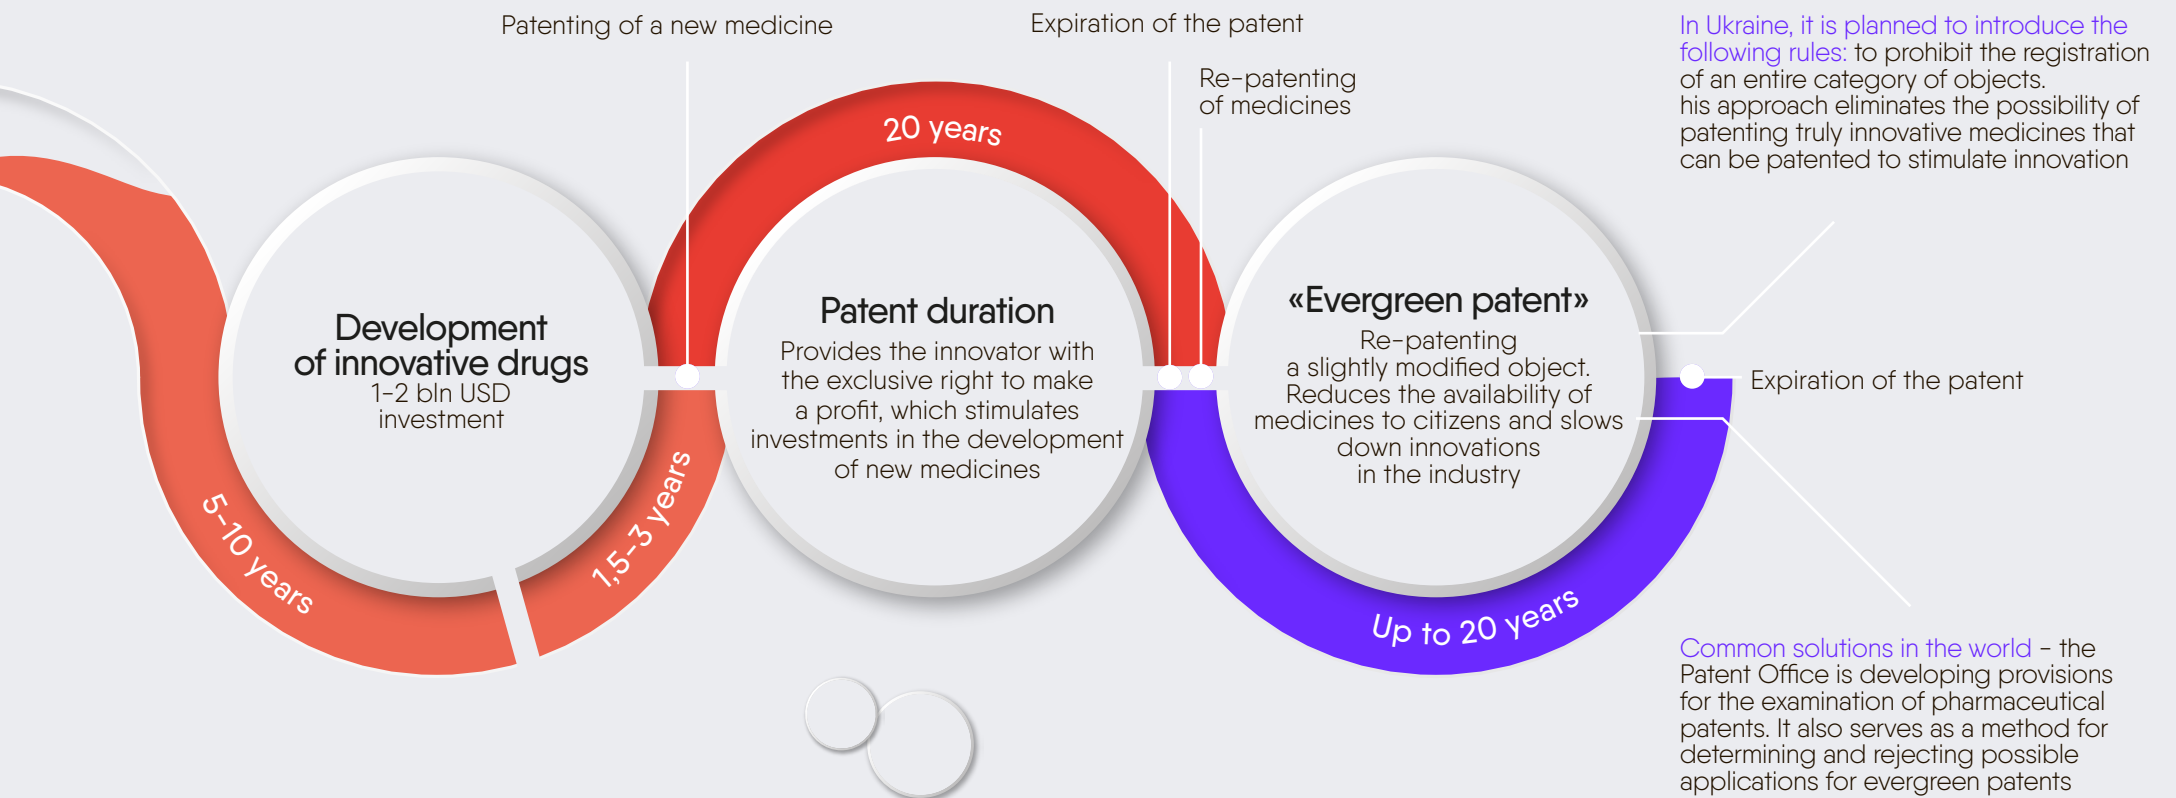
Patenting of a new medicine

Expiration of the patent

Re-patenting of medicines

In Ukraine, it is planned to introduce the following rules: to prohibit the registration of an entire category of objects.
his approach eliminates the possibility of patenting truly innovative medicines that can be patented to stimulate innovation

20 years

Development of innovative drugs
1-2 bln USD investment

Patent duration
Provides the innovator with the exclusive right to make a profit, which stimulates investments in the development of new medicines

«Evergreen patent»
Re-patenting a slightly modified object. Reduces the availability of medicines to citizens and slows down innovations in the industry

Expiration of the patent

5-10 years

1,5-3 years

Up to 20 years

Common solutions in the world – the Patent Office is developing provisions for the examination of pharmaceutical patents. It also serves as a method for determining and rejecting possible applications for evergreen patents